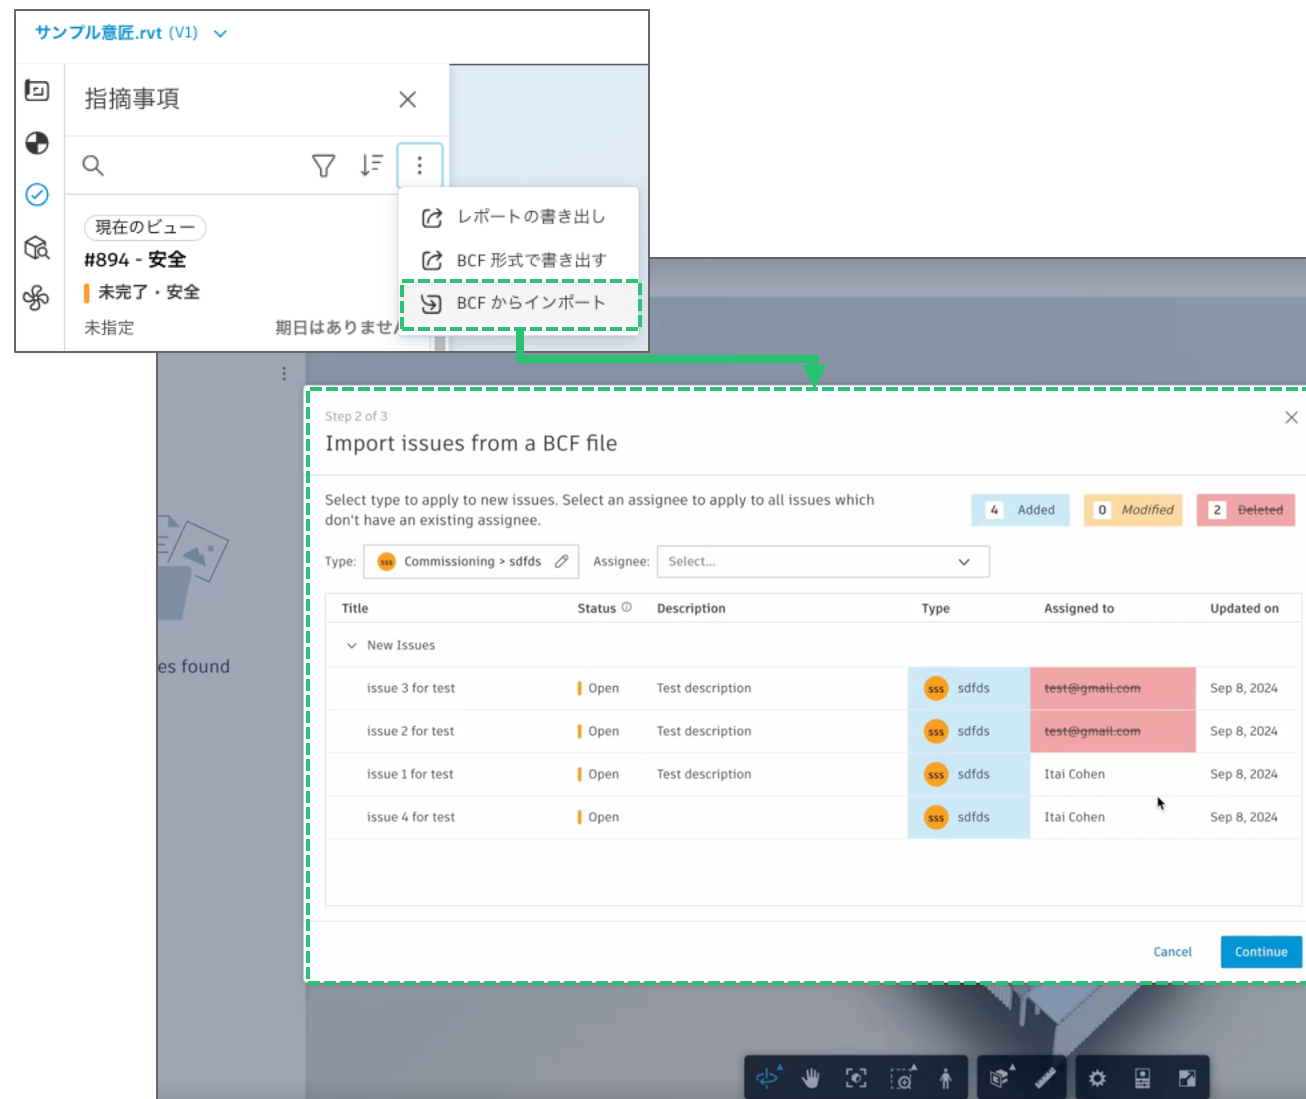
サンプル意匠.rvt (V1)

指摘事項

現在のビュー
#894 - 安全
未完了・安全
未指定
期日はありません

レポートの書き出し
BCF 形式で書き出す
BCF からインポート

es found

Step 2 of 3
Import issues from a BCF file

Select type to apply to new issues. Select an assignee to apply to all issues which don't have an existing assignee.

4 Added
0 Modified
2 Deleted

Type: sss Commissioning > sdfds
Assignee: Select...

| Title | Status | Description | Type | Assigned to | Updated on |
|---|---|---|---|---|---|
| New Issues | | | | | |
| issue 3 for test | Open | Test description | sss sdfds | ~~test@gmail.com~~ | Sep 8, 2024 |
| issue 2 for test | Open | Test description | sss sdfds | ~~test@gmail.com~~ | Sep 8, 2024 |
| issue 1 for test | Open | Test description | sss sdfds | Itai Cohen | Sep 8, 2024 |
| issue 4 for test | Open | | sss sdfds | Itai Cohen | Sep 8, 2024 |

Cancel
Continue